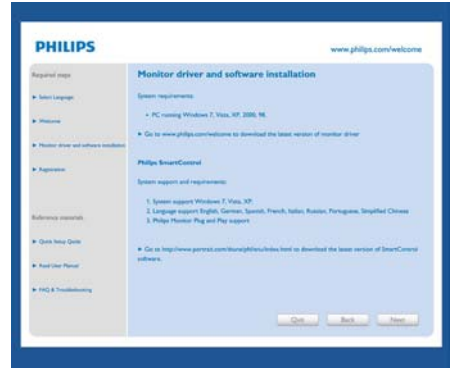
PHILIPS

www.philips.com/welcome

Required steps

▶ Select Language

▶ Welcome

▶ Monitor driver and software installation

▶ Registration

Reference materials

▶ Quick Setup Guide

▶ Read User Manual

▶ FAQ & Troubleshooting

Monitor driver and software installation

System requirements:

• PC running Windows 7, Vista, XP, 2000, 98.

▶ Go to www.philips.com/welcome to download the latest version of monitor driver

Philips SmartControl

System support and requirements:

1. System support Windows 7, Vista, XP.
2. Language support English, German, Spanish, French, Italian, Russian, Portuguese, Simplified Chinese
3. Philips Monitor Plug and Play support

▶ Go to http://www.portrait.com/dtune/phl/enu/index.html to download the latest version of SmartControl software.

Quit Back Next